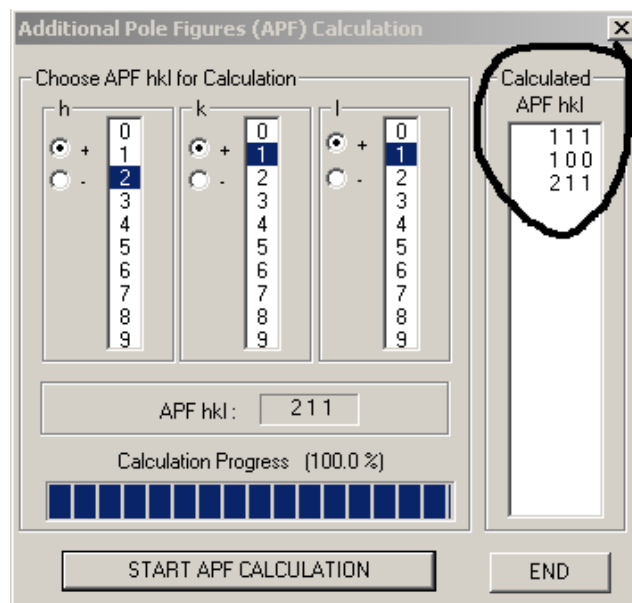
Additional Pole Figures (APF) Calculation

Choose APF hkl for Calculation

h
+
-
0
1
2
3
4
5
6
7
8
9

k
+
-
0
1
2
3
4
5
6
7
8
9

l
+
-
0
1
2
3
4
5
6
7
8
9

APF hkl : 211

Calculation Progress (100.0 %)

Calculated APF hkl
1 1 1
1 0 0
2 1 1

START APF CALCULATION

END